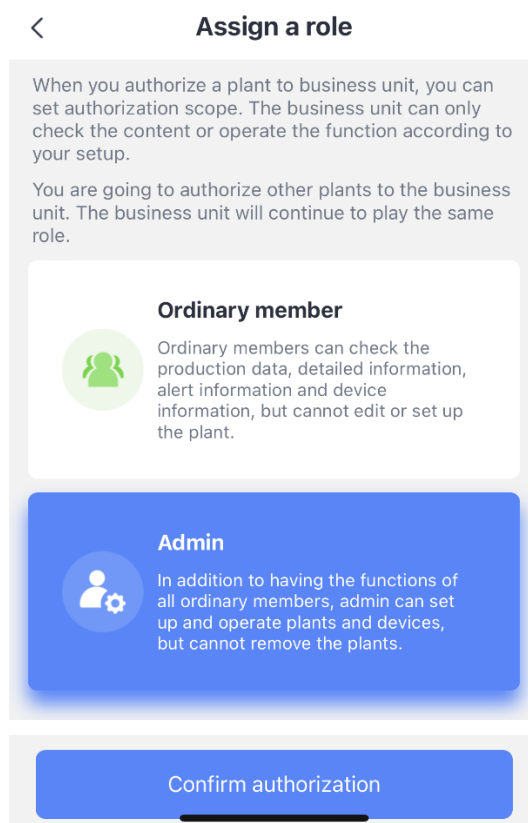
<

Assign a role

When you authorize a plant to business unit, you can set authorization scope. The business unit can only check the content or operate the function according to your setup.

You are going to authorize other plants to the business unit. The business unit will continue to play the same role.

Ordinary member

Ordinary members can check the production data, detailed information, alert information and device information, but cannot edit or set up the plant.

Admin

In addition to having the functions of all ordinary members, admin can set up and operate plants and devices, but cannot remove the plants.

Confirm authorization